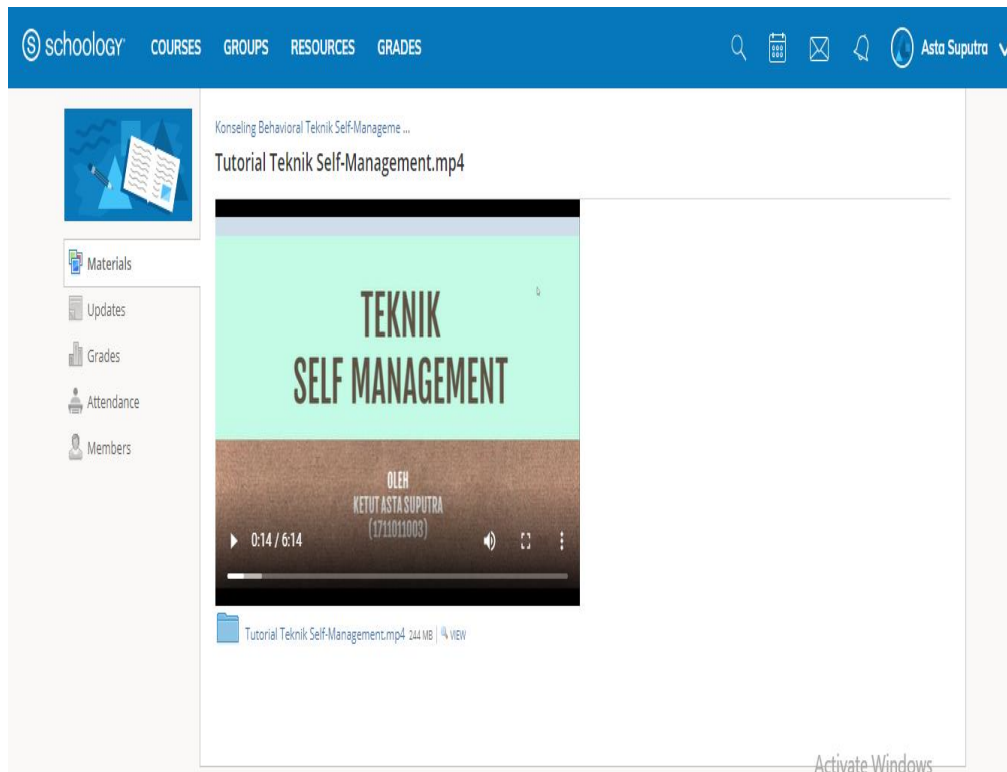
schoology COURSES GROUPS RESOURCES GRADES

Asta Suputra

Materials
Updates
Grades
Attendance
Members

Konseling Behavioral Teknik Self-Manageme ...

Tutorial Teknik Self-Management.mp4

TEKNIK
SELF MANAGEMENT

OLEH
KETUT ASTA SUPUTRA
(1711011003)

0:14 / 6:14

Tutorial Teknik Self-Management.mp4 244 MB | VIEW

Activate Windows